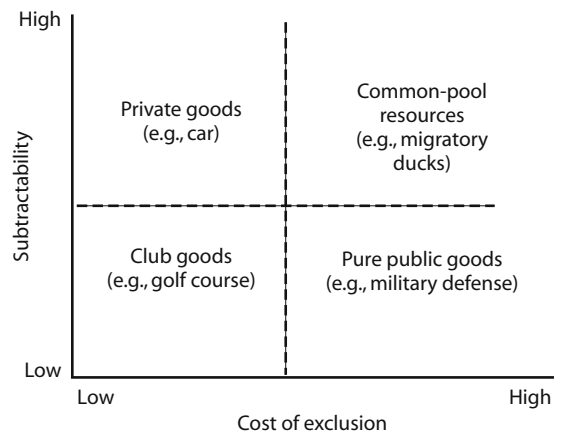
High

Subtractability

Private goods
(e.g., car)

Common-pool
resources
(e.g., migratory
ducks)

Club goods
(e.g., golf course)

Pure public goods
(e.g., military defense)

Low

Low

High

Cost of exclusion